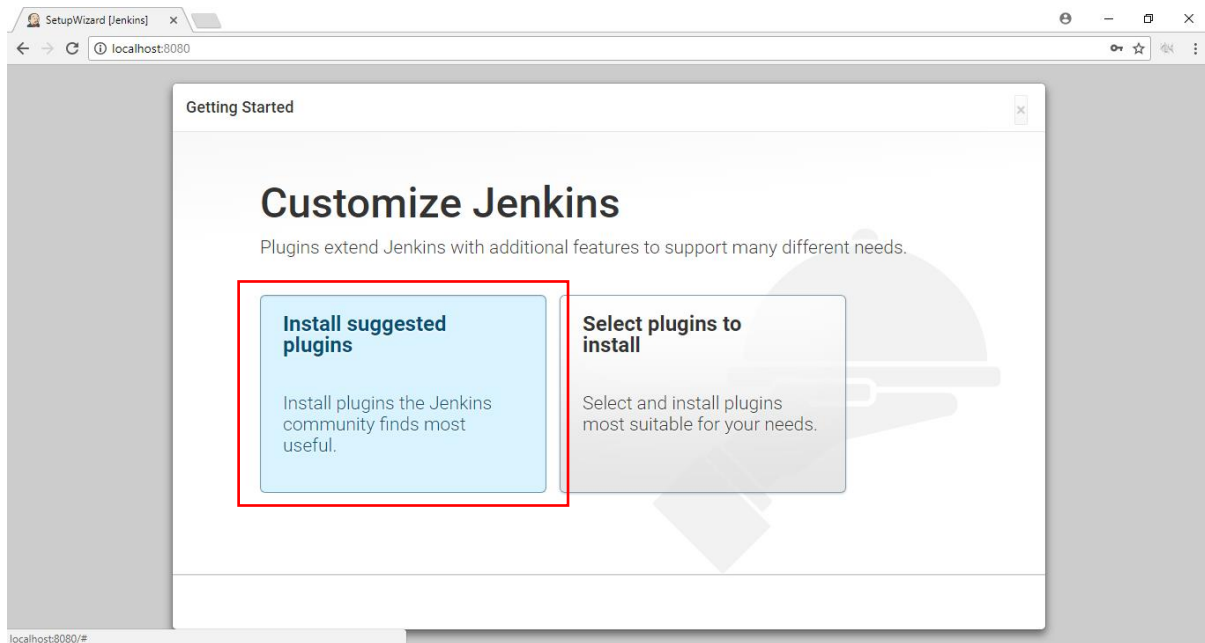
SetupWizard [Jenkins] ×

localhost:8080

Getting Started

×

Customize Jenkins

Plugins extend Jenkins with additional features to support many different needs.

Install suggested plugins

Install plugins the Jenkins community finds most useful.

Select plugins to install

Select and install plugins most suitable for your needs.

localhost:8080/#